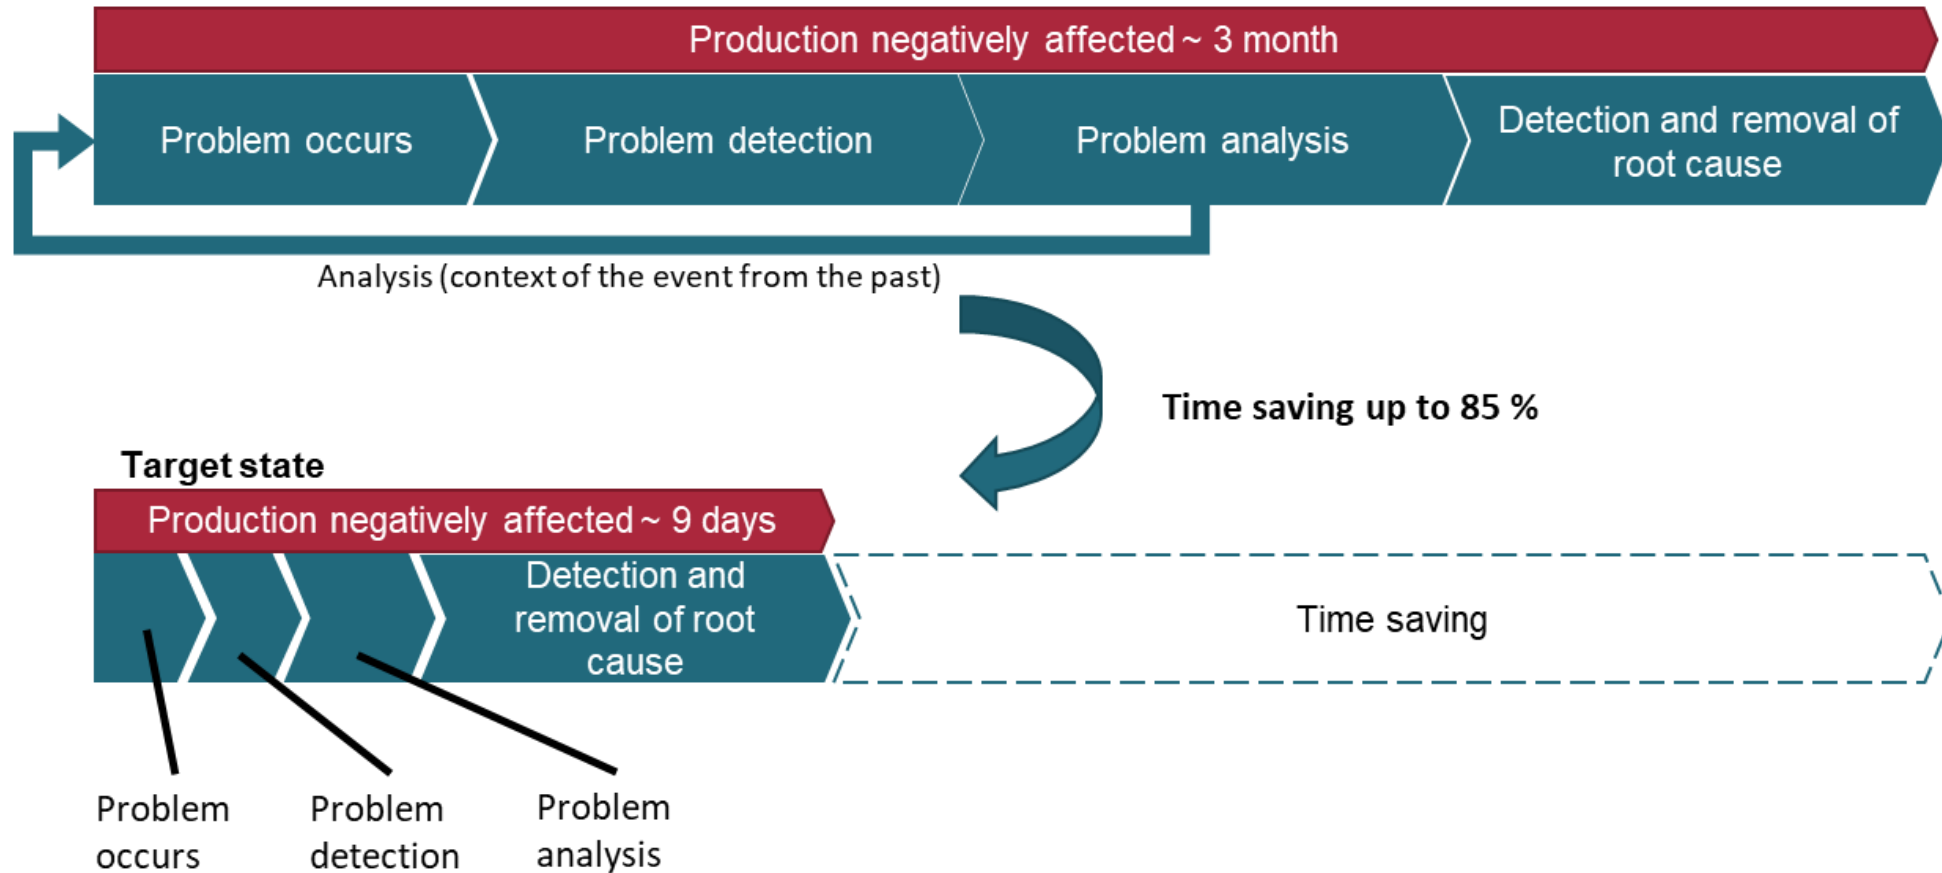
Production negatively affected ~ 3 month

Problem occurs

Problem detection

Problem analysis

Detection and removal of root cause

Analysis (context of the event from the past)

Time saving up to 85 %

Target state

Production negatively affected ~ 9 days

Detection and removal of root cause

Time saving

Problem occurs

Problem detection

Problem analysis